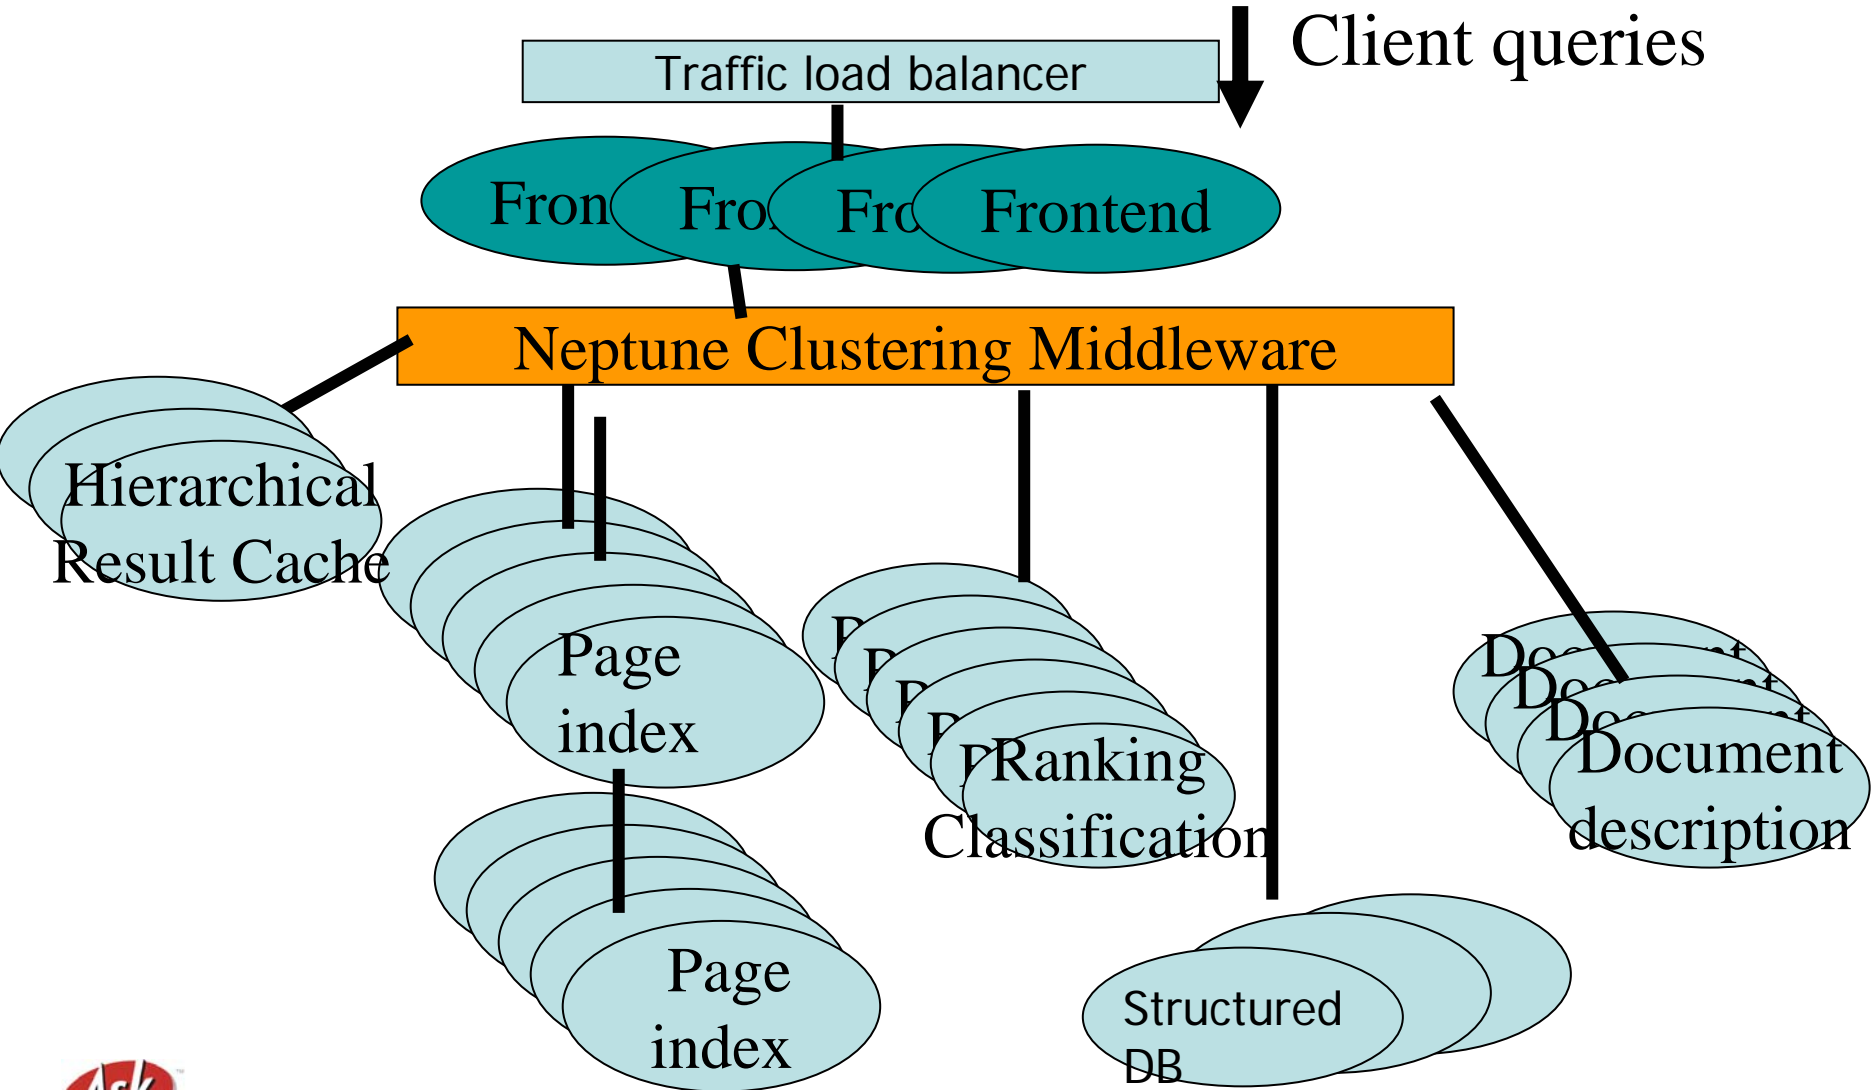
Client queries

Traffic load balancer

Fron Fro Fro Frontend

Neptune Clustering Middleware

Hierarchical Result Cache

Page index

Page index

P P P P P Ranking Classification

Doc Doc Doc Document description

Structured DB